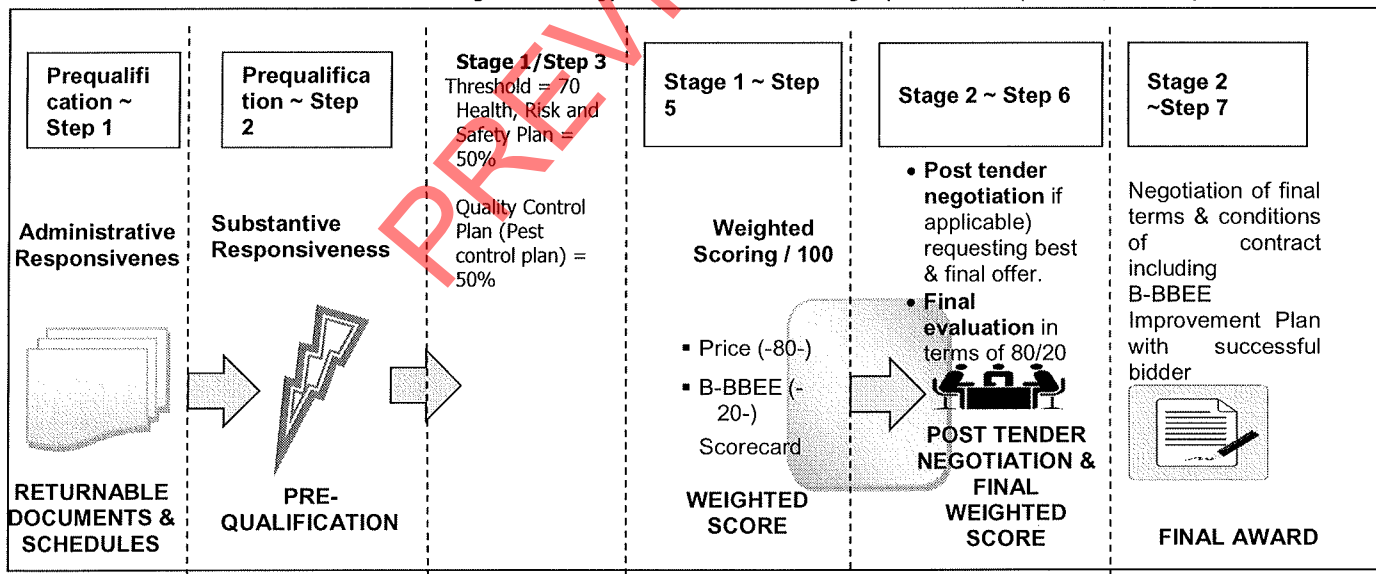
Prequalification ~ Step 1

Administrative Responsivenes

RETURNABLE DOCUMENTS & SCHEDULES

Prequalification ~ Step 2

Substantive Responsiveness

PRE-QUALIFICATION

Stage 1/Step 3
Threshold = 70
Health, Risk and Safety Plan = 50%

Quality Control Plan (Pest control plan) = 50%

PREVIEW

Stage 1 ~ Step 5

Weighted Scoring / 100

▪ Price (-80-)
▪ B-BBEE (-20-)
Scorecard

WEIGHTED SCORE

Stage 2 ~ Step 6

• Post tender negotiation if applicable) requesting best & final offer.
• Final evaluation in terms of 80/20

POST TENDER NEGOTIATION & FINAL WEIGHTED SCORE

Stage 2 ~Step 7

Negotiation of final terms & conditions of contract including B-BBEE Improvement Plan with successful bidder

FINAL AWARD